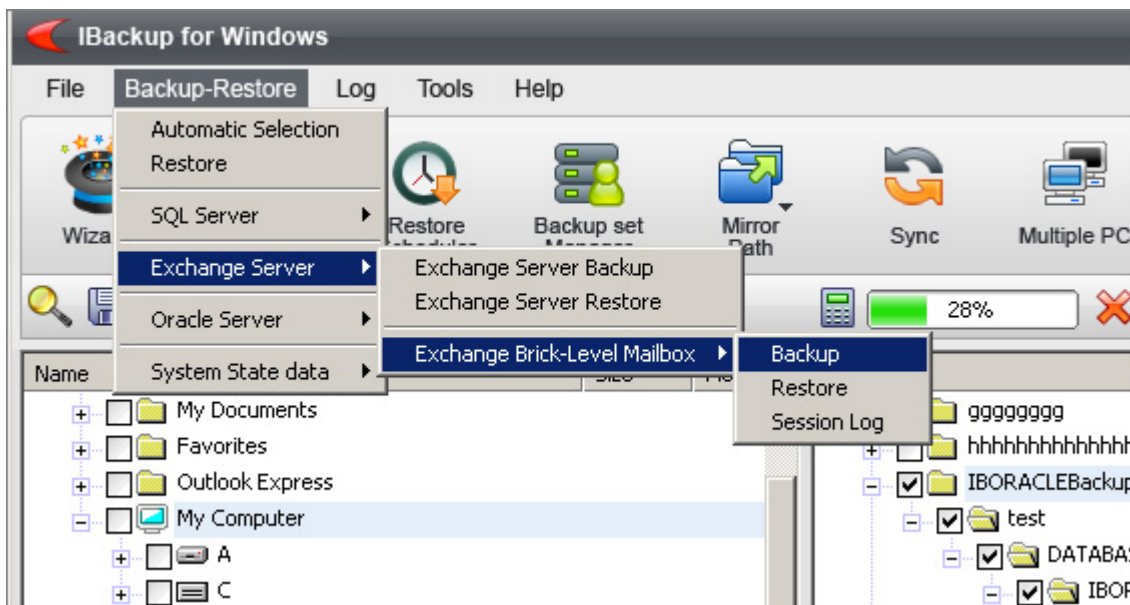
IBackup for Windows

File Backup-Restore Log Tools Help

Automatic Selection
Restore
SQL Server
Exchange Server
Oracle Server
System State data

Exchange Server Backup
Exchange Server Restore
Exchange Brick-Level Mailbox

Backup
Restore
Session Log

Wiza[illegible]
Restore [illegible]
Backup set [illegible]
Mirror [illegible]
Sync
Multiple PC

28%

Name

My Documents
Favorites
Outlook Express
My Computer
A
C

ggggggg
hhhhhhhhhhhhhh
IBORACLEBackup
test
DATABA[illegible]
IBOR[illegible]